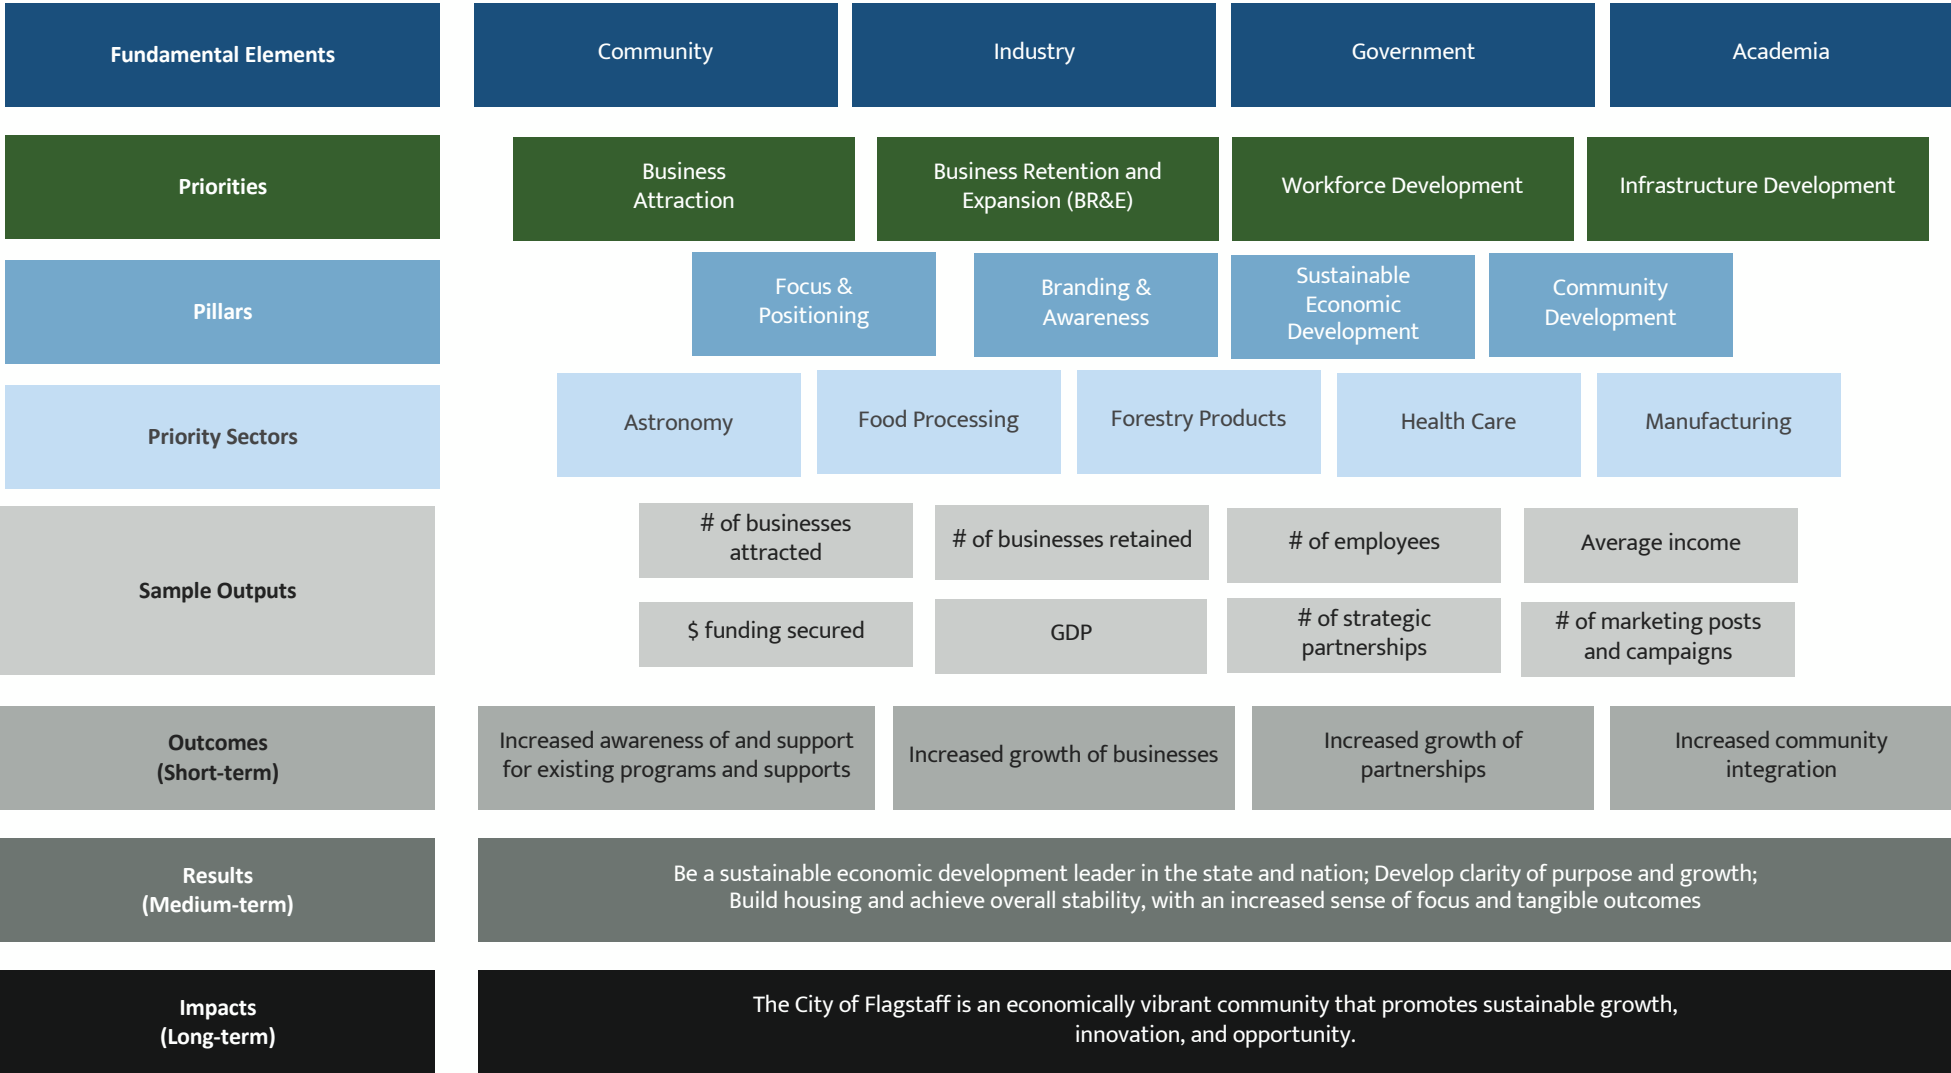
Fundamental Elements

Community

Industry

Government

Academia

Priorities

Business Attraction

Business Retention and Expansion (BR&E)

Workforce Development

Infrastructure Development

Pillars

Focus & Positioning

Branding & Awareness

Sustainable Economic Development

Community Development

Priority Sectors

Astronomy

Food Processing

Forestry Products

Health Care

Manufacturing

Sample Outputs

# of businesses attracted

# of businesses retained

# of employees

Average income

$ funding secured

GDP

# of strategic partnerships

# of marketing posts and campaigns

Outcomes (Short-term)

Increased awareness of and support for existing programs and supports

Increased growth of businesses

Increased growth of partnerships

Increased community integration

Results (Medium-term)

Be a sustainable economic development leader in the state and nation; Develop clarity of purpose and growth; Build housing and achieve overall stability, with an increased sense of focus and tangible outcomes

Impacts (Long-term)

The City of Flagstaff is an economically vibrant community that promotes sustainable growth, innovation, and opportunity.